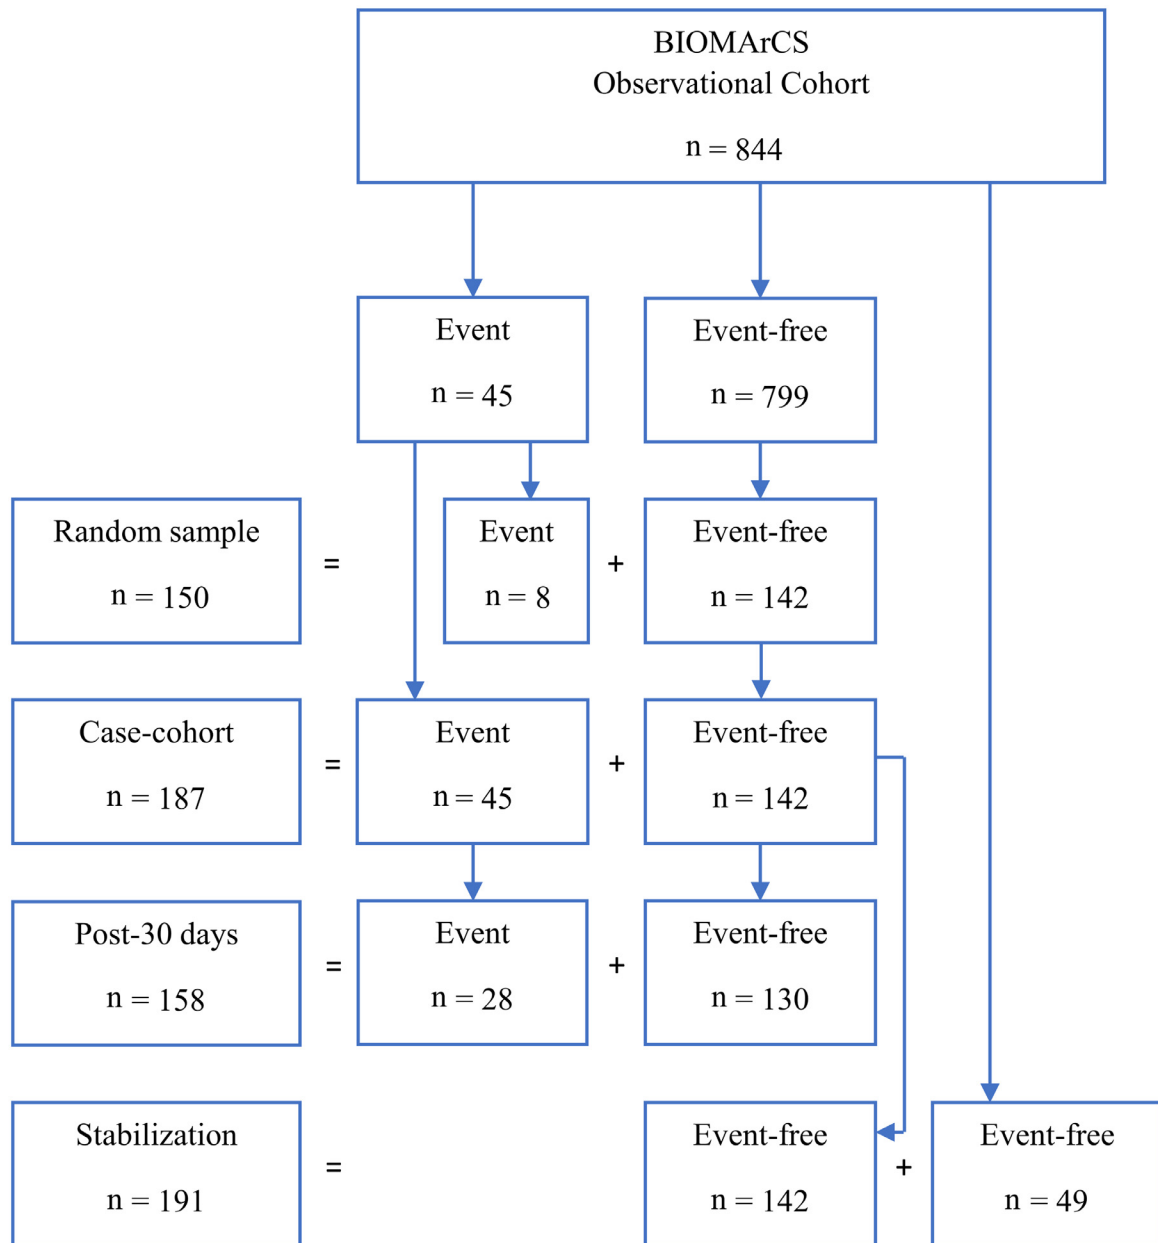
BIOMArCS
Observational Cohort

n = 844

Event

n = 45

Event-free

n = 799

Random sample

n = 150

=

Event

n = 8

+

Event-free

n = 142

Case-cohort

n = 187

=

Event

n = 45

+

Event-free

n = 142

Post-30 days

n = 158

=

Event

n = 28

+

Event-free

n = 130

Stabilization

n = 191

=

Event-free

n = 142

+

Event-free

n = 49